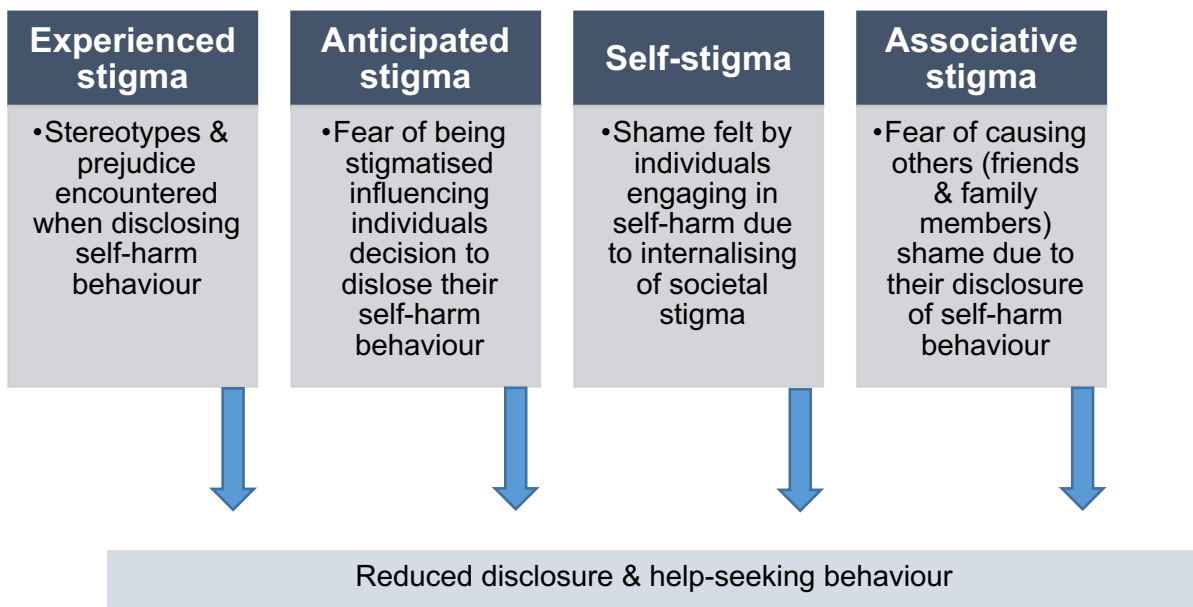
Experienced stigma

•Stereotypes & prejudice encountered when disclosing self-harm behaviour

Anticipated stigma

•Fear of being stigmatised influencing individuals decision to dislose their self-harm behaviour

Self-stigma

•Shame felt by individuals engaging in self-harm due to internalising of societal stigma

Associative stigma

•Fear of causing others (friends & family members) shame due to their disclosure of self-harm behaviour

Reduced disclosure & help-seeking behaviour